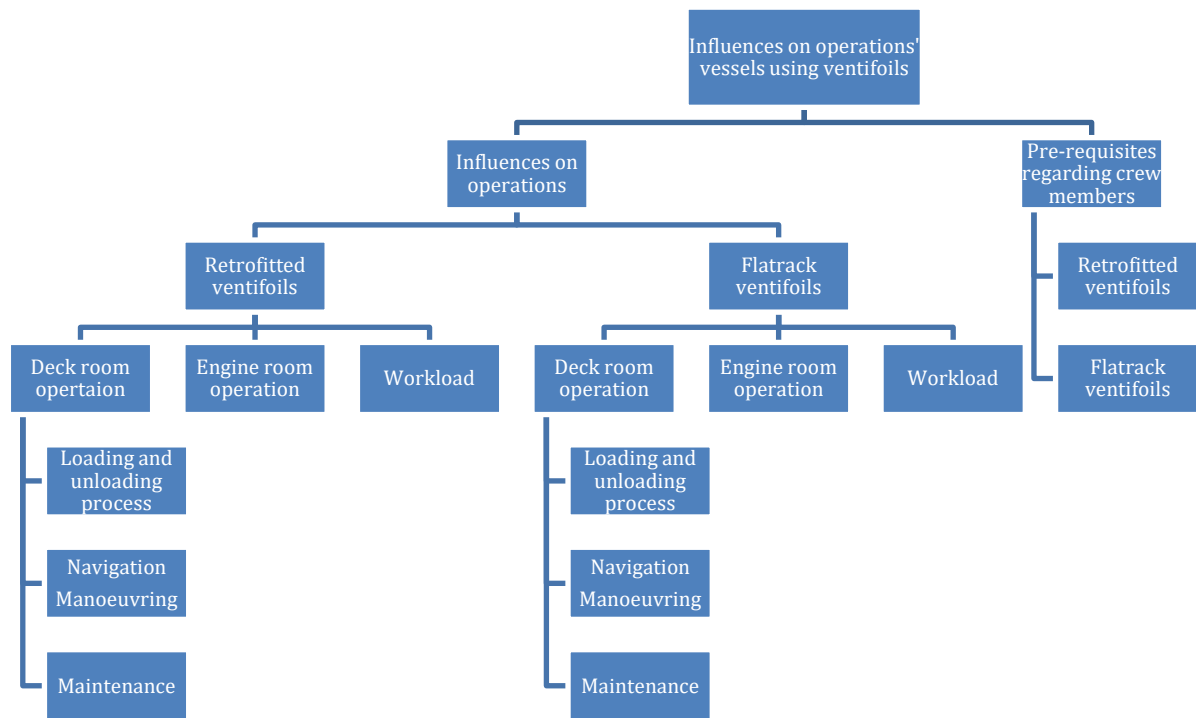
Influences on operations' vessels using ventifoils

Influences on operations

Pre-requisites regarding crew members

Retrofitted ventifoils

Flatrack ventifoils

Retrofitted ventifoils

Flatrack ventifoils

Deck room opertaion

Engine room operation

Workload

Deck room operation

Engine room operation

Workload

Loading and unloading process

Navigation Manoeuvring

Maintenance

Loading and unloading process

Navigation Manoeuvring

Maintenance